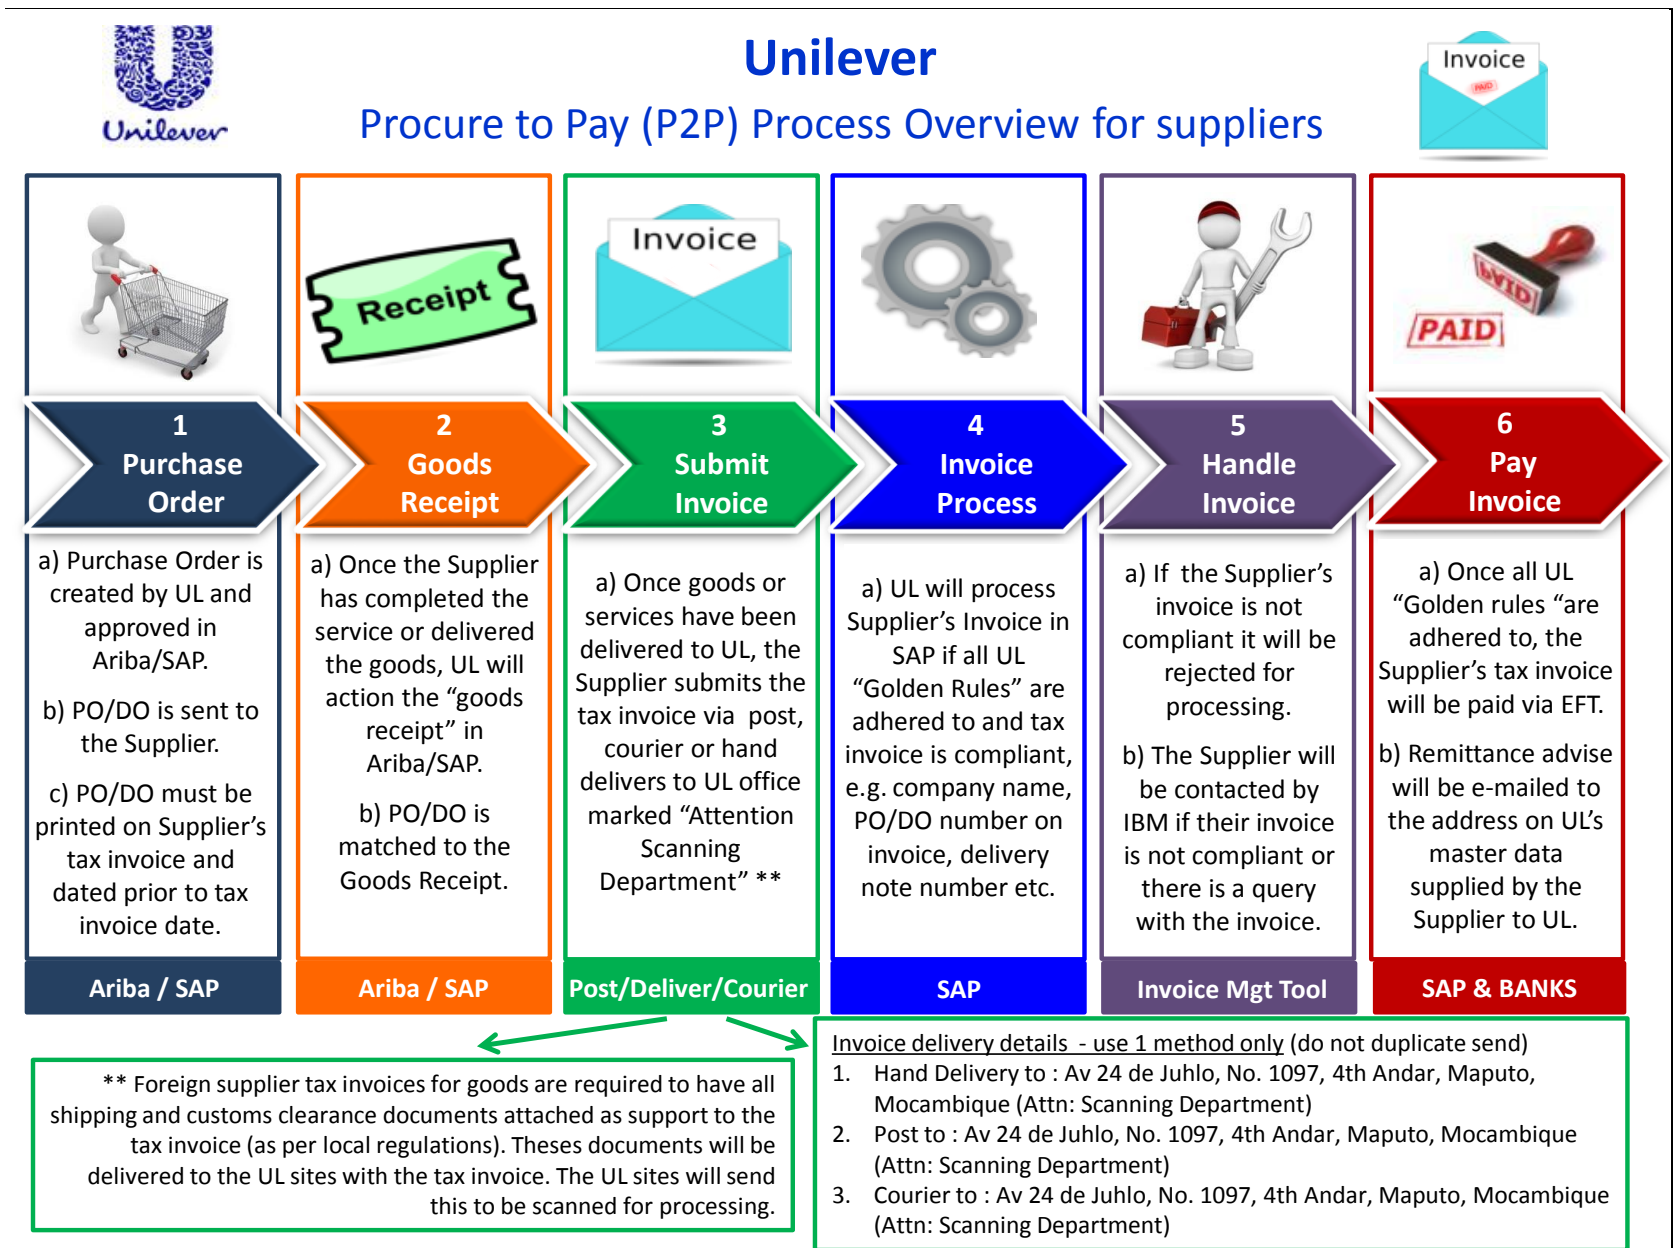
Unilever

Unilever
Procure to Pay (P2P) Process Overview for suppliers

Invoice
PAID

Receipt

Invoice

PAID
PAID

1
Purchase Order

2
Goods Receipt

3
Submit Invoice

4
Invoice Process

5
Handle Invoice

6
Pay Invoice

a) Purchase Order is created by UL and approved in Ariba/SAP.

b) PO/DO is sent to the Supplier.

c) PO/DO must be printed on Supplier's tax invoice and dated prior to tax invoice date.

a) Once the Supplier has completed the service or delivered the goods, UL will action the "goods receipt" in Ariba/SAP.

b) PO/DO is matched to the Goods Receipt.

a) Once goods or services have been delivered to UL, the Supplier submits the tax invoice via post, courier or hand delivers to UL office marked "Attention Scanning Department" **

a) UL will process Supplier's Invoice in SAP if all UL "Golden Rules" are adhered to and tax invoice is compliant, e.g. company name, PO/DO number on invoice, delivery note number etc.

a) If the Supplier's invoice is not compliant it will be rejected for processing.

b) The Supplier will be contacted by IBM if their invoice is not compliant or there is a query with the invoice.

a) Once all UL "Golden rules "are adhered to, the Supplier's tax invoice will be paid via EFT.

b) Remittance advise will be e-mailed to the address on UL's master data supplied by the Supplier to UL.

Ariba / SAP

Ariba / SAP

Post/Deliver/Courier

SAP

Invoice Mgt Tool

SAP & BANKS

** Foreign supplier tax invoices for goods are required to have all shipping and customs clearance documents attached as support to the tax invoice (as per local regulations). Theses documents will be delivered to the UL sites with the tax invoice. The UL sites will send this to be scanned for processing.

Invoice delivery details - use 1 method only (do not duplicate send)
1. Hand Delivery to : Av 24 de Juhlo, No. 1097, 4th Andar, Maputo, Mocambique (Attn: Scanning Department)
2. Post to : Av 24 de Juhlo, No. 1097, 4th Andar, Maputo, Mocambique (Attn: Scanning Department)
3. Courier to : Av 24 de Juhlo, No. 1097, 4th Andar, Maputo, Mocambique (Attn: Scanning Department)